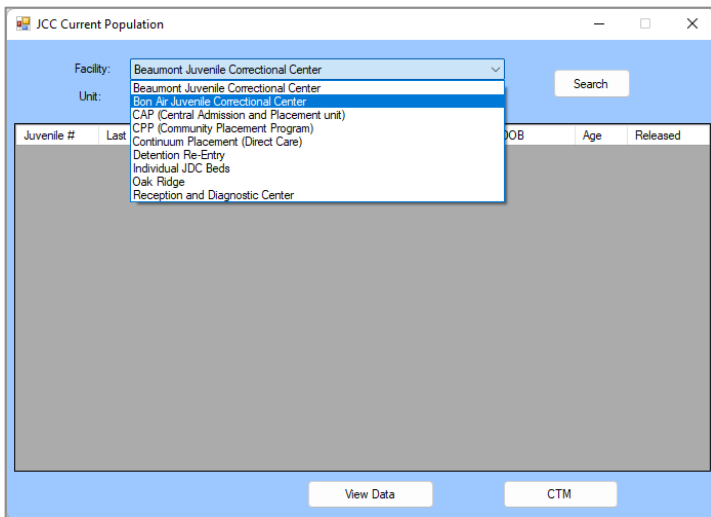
JCC Current Population

Facility: Beaumont Juvenile Correctional Center

Unit:

Search

Beaumont Juvenile Correctional Center
Bon Air Juvenile Correctional Center
CAP (Central Admission and Placement unit)
CPP (Community Placement Program)
Continuum Placement (Direct Care)
Detention Re-Entry
Individual JDC Beds
Oak Ridge
Reception and Diagnostic Center

| Juvenile # | Last | DOB | Age | Released |
|---|---|---|---|---|

View Data

CTM